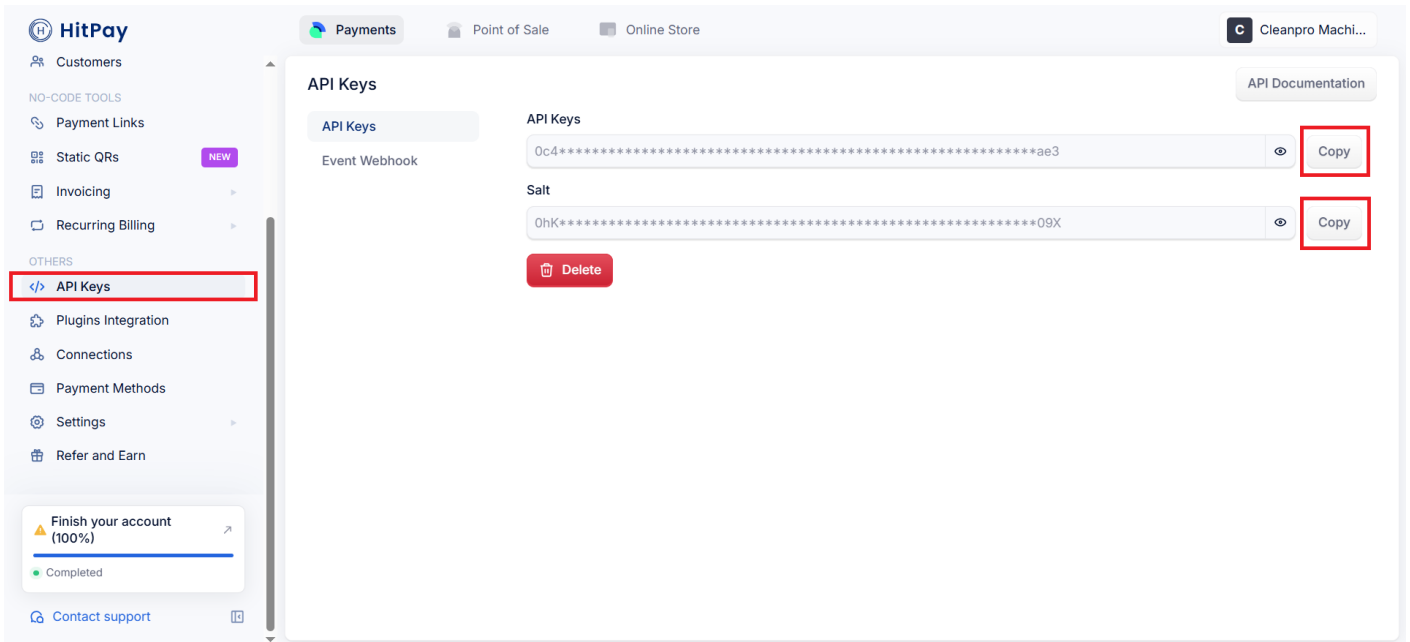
HitPay

Payments Point of Sale Online Store

C Cleanpro Machi...

Customers

NO-CODE TOOLS

Payment Links

Static QRs NEW

Invoicing

Recurring Billing

OTHERS

API Keys

Plugins Integration

Connections

Payment Methods

Settings

Refer and Earn

Finish your account (100%)

Completed

Contact support

API Keys

API Documentation

API Keys

Event Webhook

API Keys

0c4*****************************************************ae3

Copy

Salt

0hK*****************************************************09X

Copy

Delete